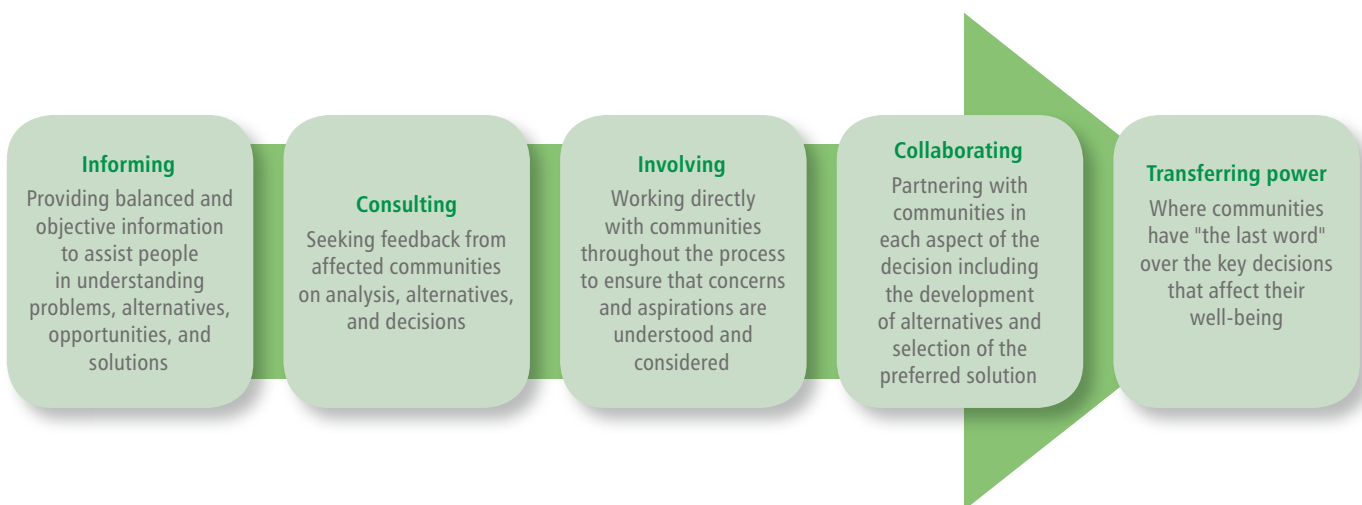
Informing

Providing balanced and objective information to assist people in understanding problems, alternatives, opportunities, and solutions

Consulting

Seeking feedback from affected communities on analysis, alternatives, and decisions

Involving

Working directly with communities throughout the process to ensure that concerns and aspirations are understood and considered

Collaborating

Partnering with communities in each aspect of the decision including the development of alternatives and selection of the preferred solution

Transferring power

Where communities have "the last word" over the key decisions that affect their well-being